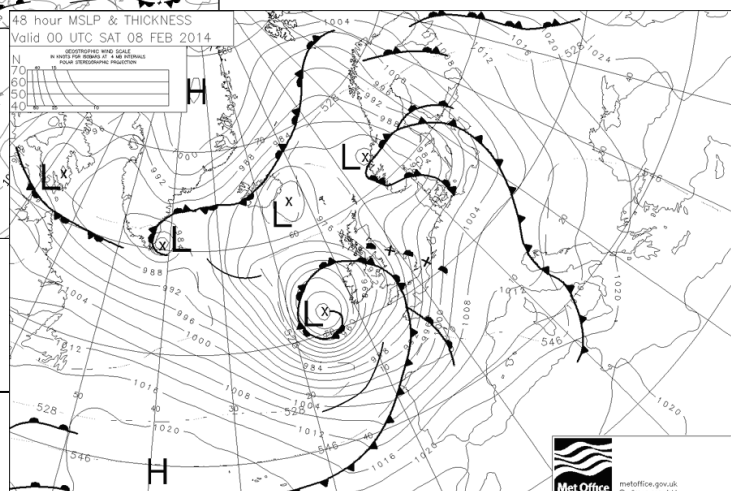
48 hour MSLP & THICKNESS
Valid 00 UTC SAT 08 FEB 2014

GEOSTROPHIC WIND SCALE
IN KNOTS FOR 1000HPA AT 4 HPA INTERVALS
POLAR STEREOGRAPHIC PROJECTION

N
70
60
50
40

H
L
L
L
L
L
H

1004
1012
1020
1024
528
1004
992
984
996
988
992
996
1000
1012
1016
1020
1008
1004
1012
1016
984
976
976
1004
1008
1012
1020
1020
546
528
528
546
40
30
40
30

Met Office
metoffice.gov.uk